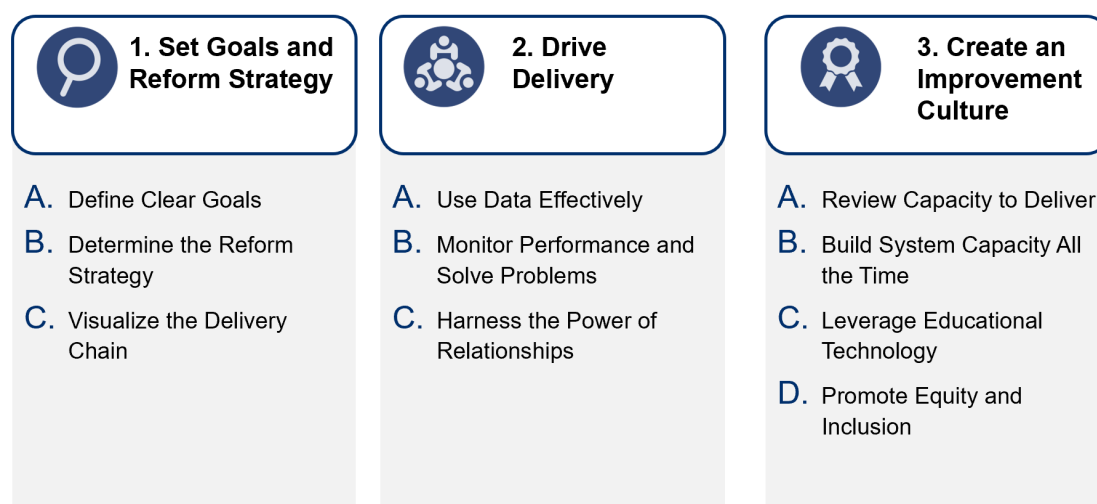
1. Set Goals and Reform Strategy

A. Define Clear Goals

B. Determine the Reform Strategy

C. Visualize the Delivery Chain

2. Drive Delivery

A. Use Data Effectively

B. Monitor Performance and Solve Problems

C. Harness the Power of Relationships

3. Create an Improvement Culture

A. Review Capacity to Deliver

B. Build System Capacity All the Time

C. Leverage Educational Technology

D. Promote Equity and Inclusion